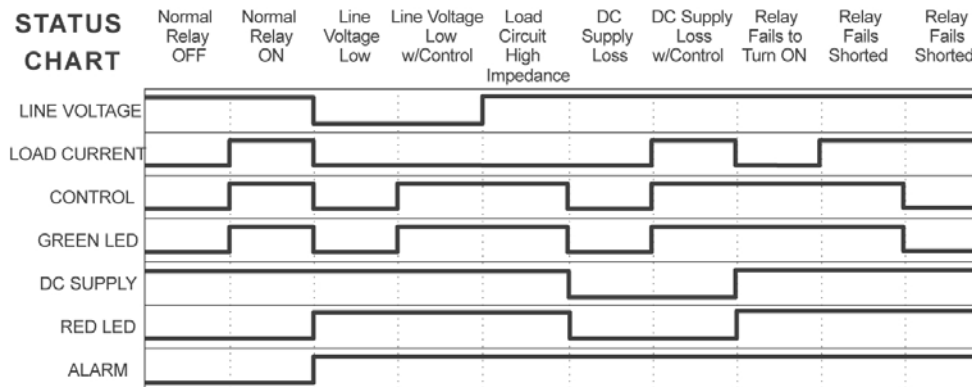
STATUS CHART

Normal Relay OFF

Normal Relay ON

Line Voltage Low

Line Voltage Low w/Control

Load Circuit High Impedance

DC Supply Loss

DC Supply Loss w/Control

Relay Fails to Turn ON

Relay Fails Shorted

Relay Fails Shorted

LINE VOLTAGE

LOAD CURRENT

CONTROL

GREEN LED

DC SUPPLY

RED LED

ALARM